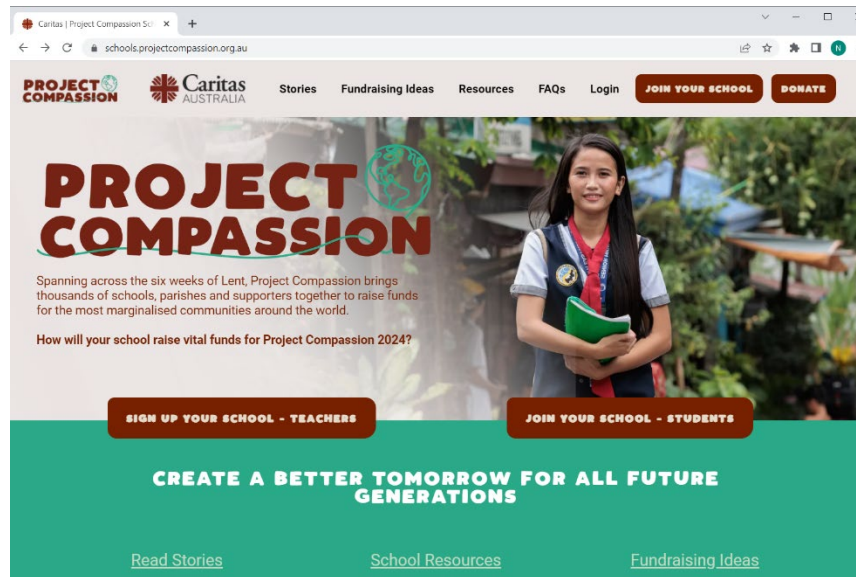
Caritas | Project Compassion Sc ×   +

schools.projectcompassion.org.au

N

PROJECT COMPASSION   Caritas AUSTRALIA   Stories   Fundraising Ideas   Resources   FAQs   Login   JOIN YOUR SCHOOL   DONATE

PROJECT COMPASSION

Spanning across the six weeks of Lent, Project Compassion brings thousands of schools, parishes and supporters together to raise funds for the most marginalised communities around the world.

How will your school raise vital funds for Project Compassion 2024?

SIGN UP YOUR SCHOOL - TEACHERS   JOIN YOUR SCHOOL - STUDENTS

CREATE A BETTER TOMORROW FOR ALL FUTURE GENERATIONS

Read Stories   School Resources   Fundraising Ideas